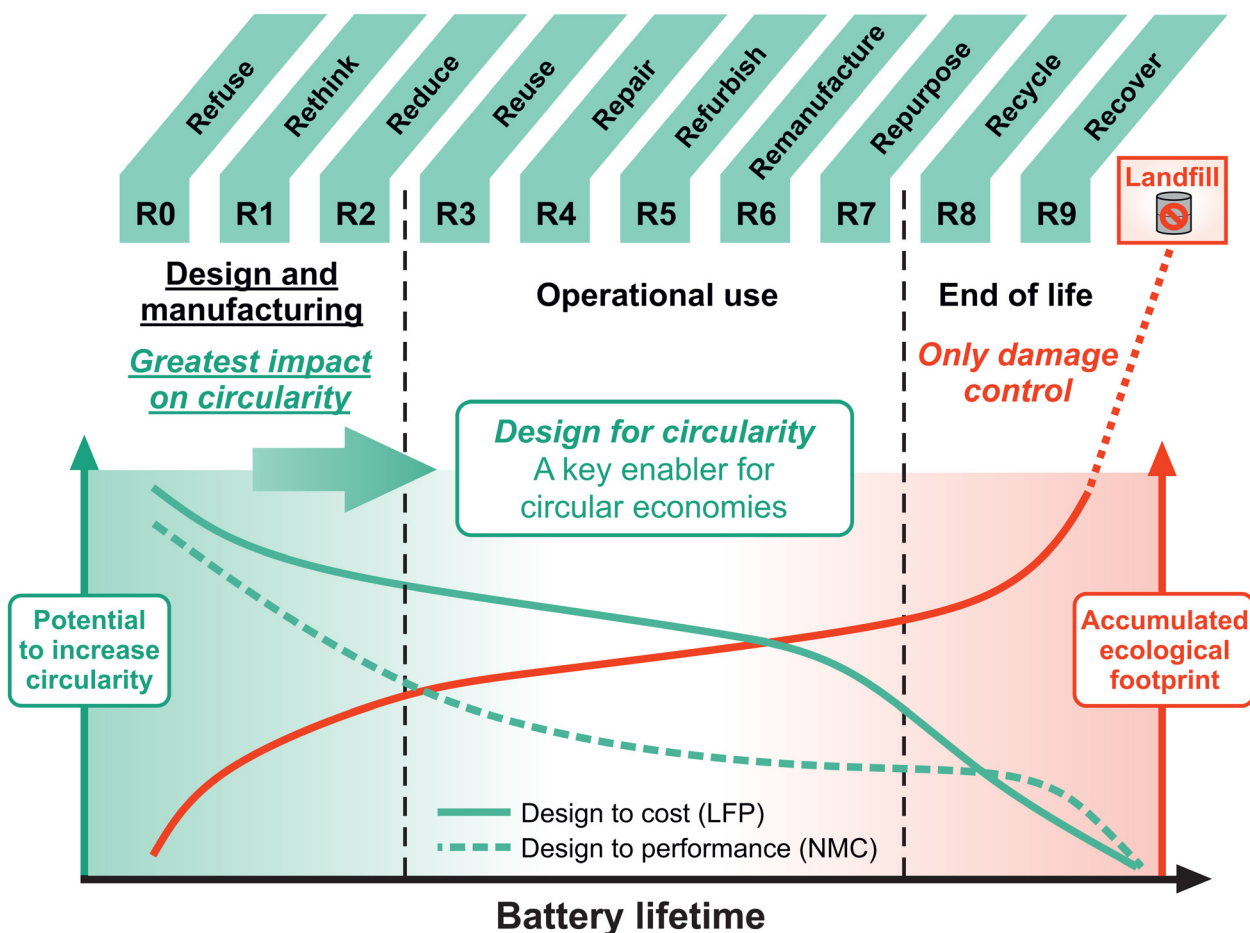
Refuse R0
Rethink R1
Reduce R2
Reuse R3
Repair R4
Refurbish R5
Remanufacture R6
Repurpose R7
Recycle R8
Recover R9
Landfill

Design and manufacturing

Greatest impact on circularity

Operational use

End of life

Only damage control

Design for circularity
A key enabler for circular economies

Potential to increase circularity

Accumulated ecological footprint

Design to cost (LFP)
Design to performance (NMC)

Battery lifetime